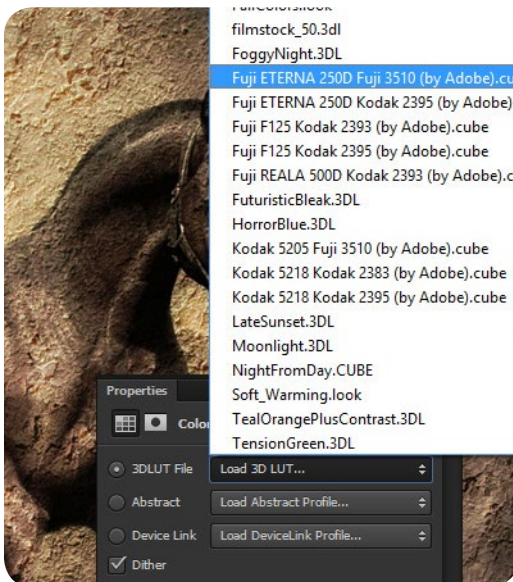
filmstock_50.3dl
FoggyNight.3DL
Fuji ETERNA 250D Fuji 3510 (by Adobe).cu
Fuji ETERNA 250D Kodak 2395 (by Adobe)
Fuji F125 Kodak 2393 (by Adobe).cube
Fuji F125 Kodak 2395 (by Adobe).cube
Fuji REALA 500D Kodak 2393 (by Adobe).c
FuturisticBleak.3DL
HorrorBlue.3DL
Kodak 5205 Fuji 3510 (by Adobe).cube
Kodak 5218 Kodak 2383 (by Adobe).cube
Kodak 5218 Kodak 2395 (by Adobe).cube
LateSunset.3DL
Moonlight.3DL
NightFromDay.CUBE
Soft_Warming.look
TealOrangePlusContrast.3DL
TensionGreen.3DL

Properties
Colo

3DLUT File
Load 3D LUT...
Abstract
Load Abstract Profile...
Device Link
Load DeviceLink Profile...
Dither